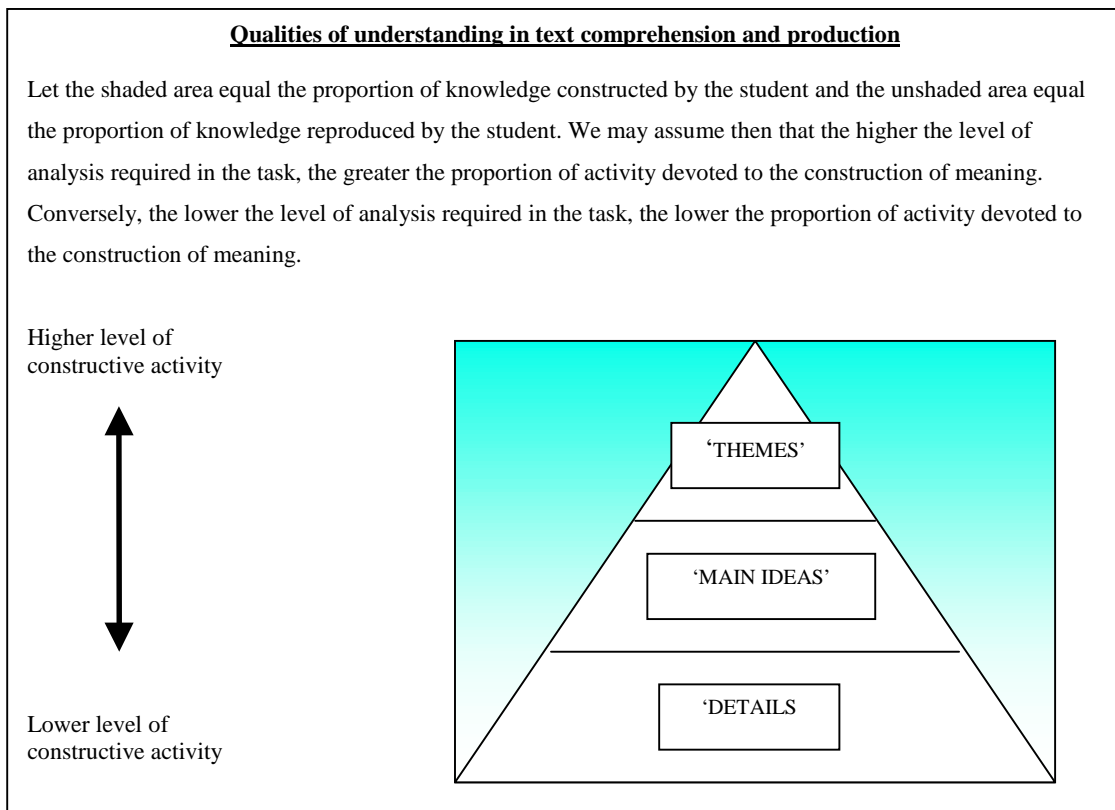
Qualities of understanding in text comprehension and production

Let the shaded area equal the proportion of knowledge constructed by the student and the unshaded area equal the proportion of knowledge reproduced by the student. We may assume then that the higher the level of analysis required in the task, the greater the proportion of activity devoted to the construction of meaning. Conversely, the lower the level of analysis required in the task, the lower the proportion of activity devoted to the construction of meaning.

Higher level of constructive activity

Lower level of constructive activity

'THEMES'

'MAIN IDEAS'

'DETAILS